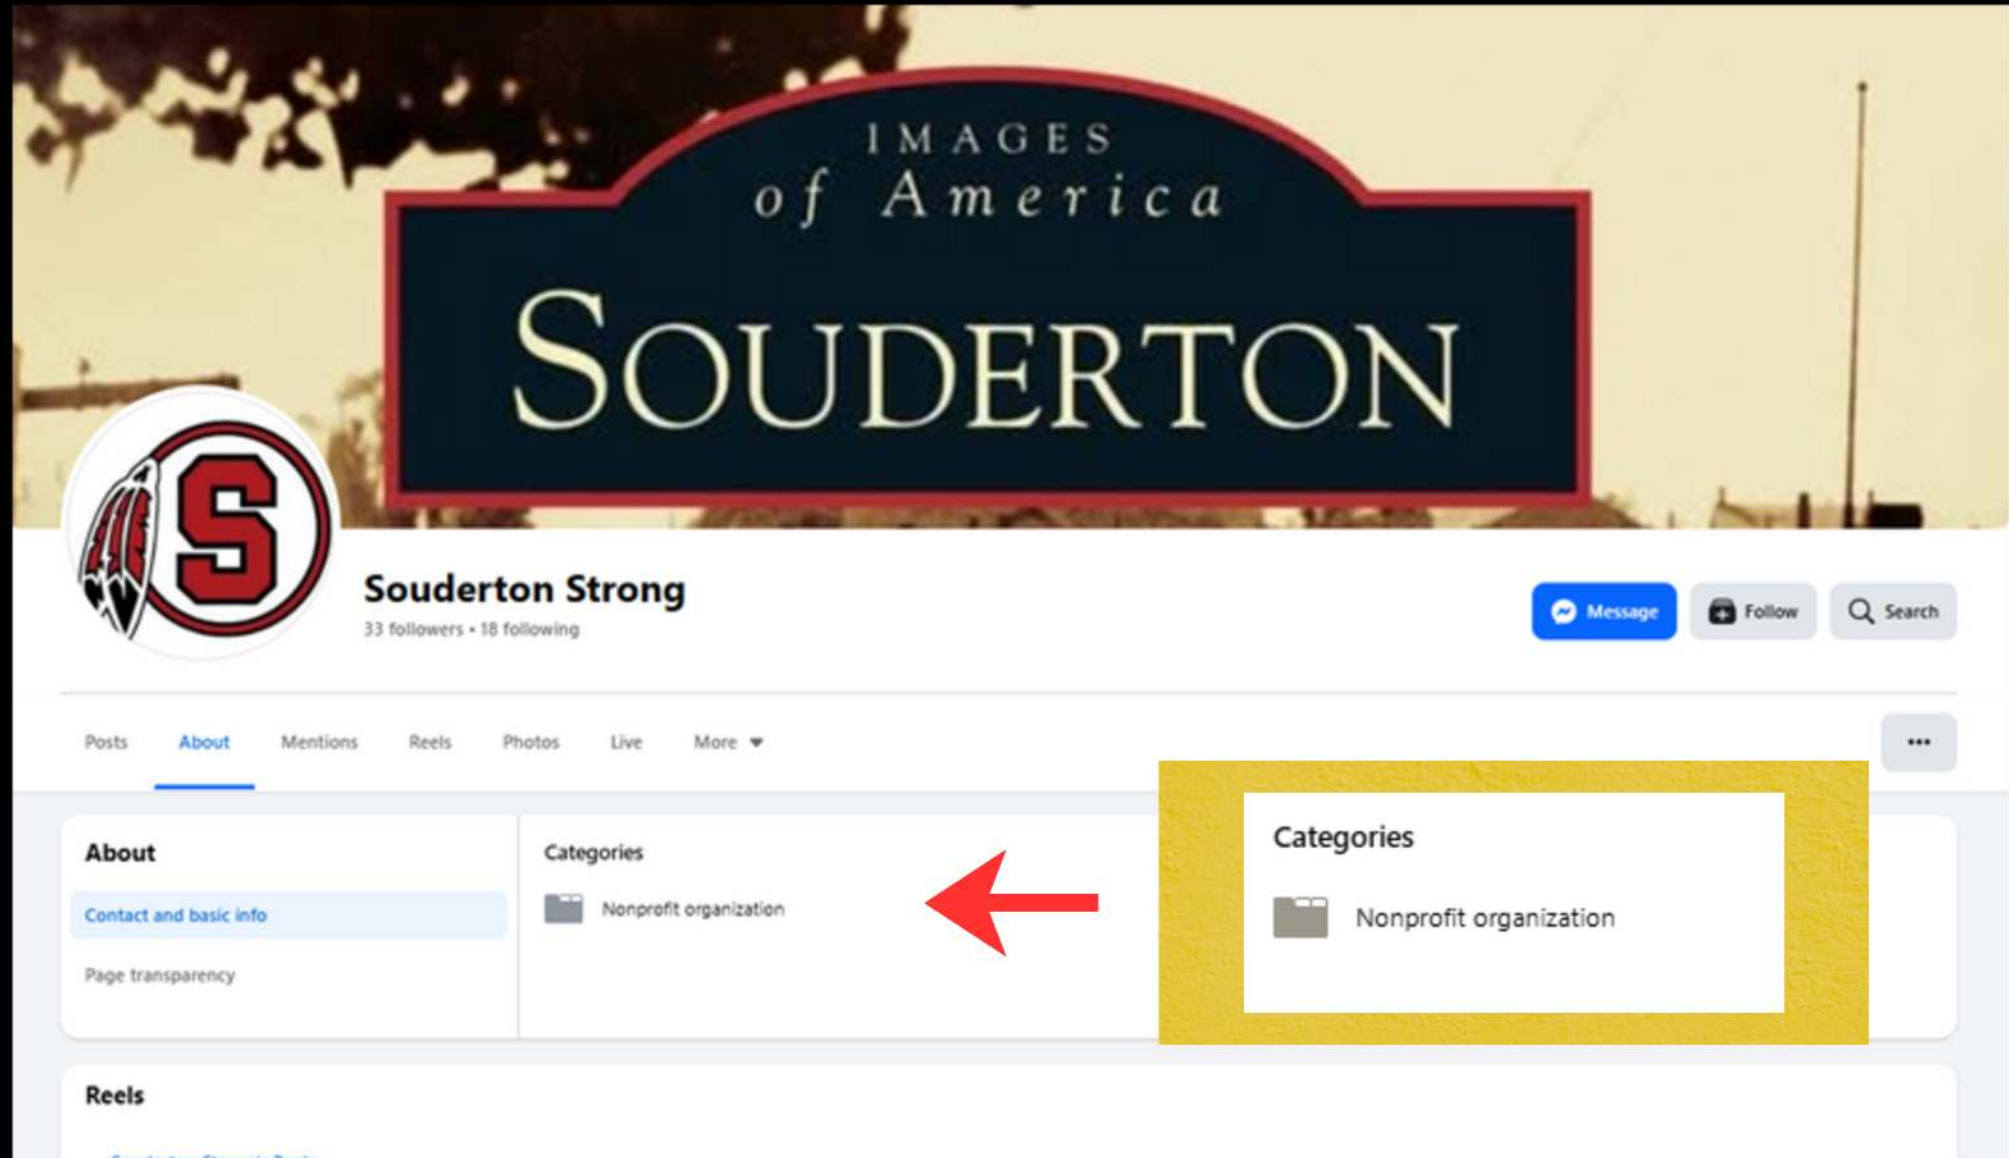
IMAGES
of America
SOUDERTON

S

Souderton Strong
33 followers • 18 following

Message
Follow
Search

Posts
About
Mentions
Reels
Photos
Live
More

•••

About
Contact and basic info
Page transparency

Categories
Nonprofit organization

Categories
Nonprofit organization

Reels
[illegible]